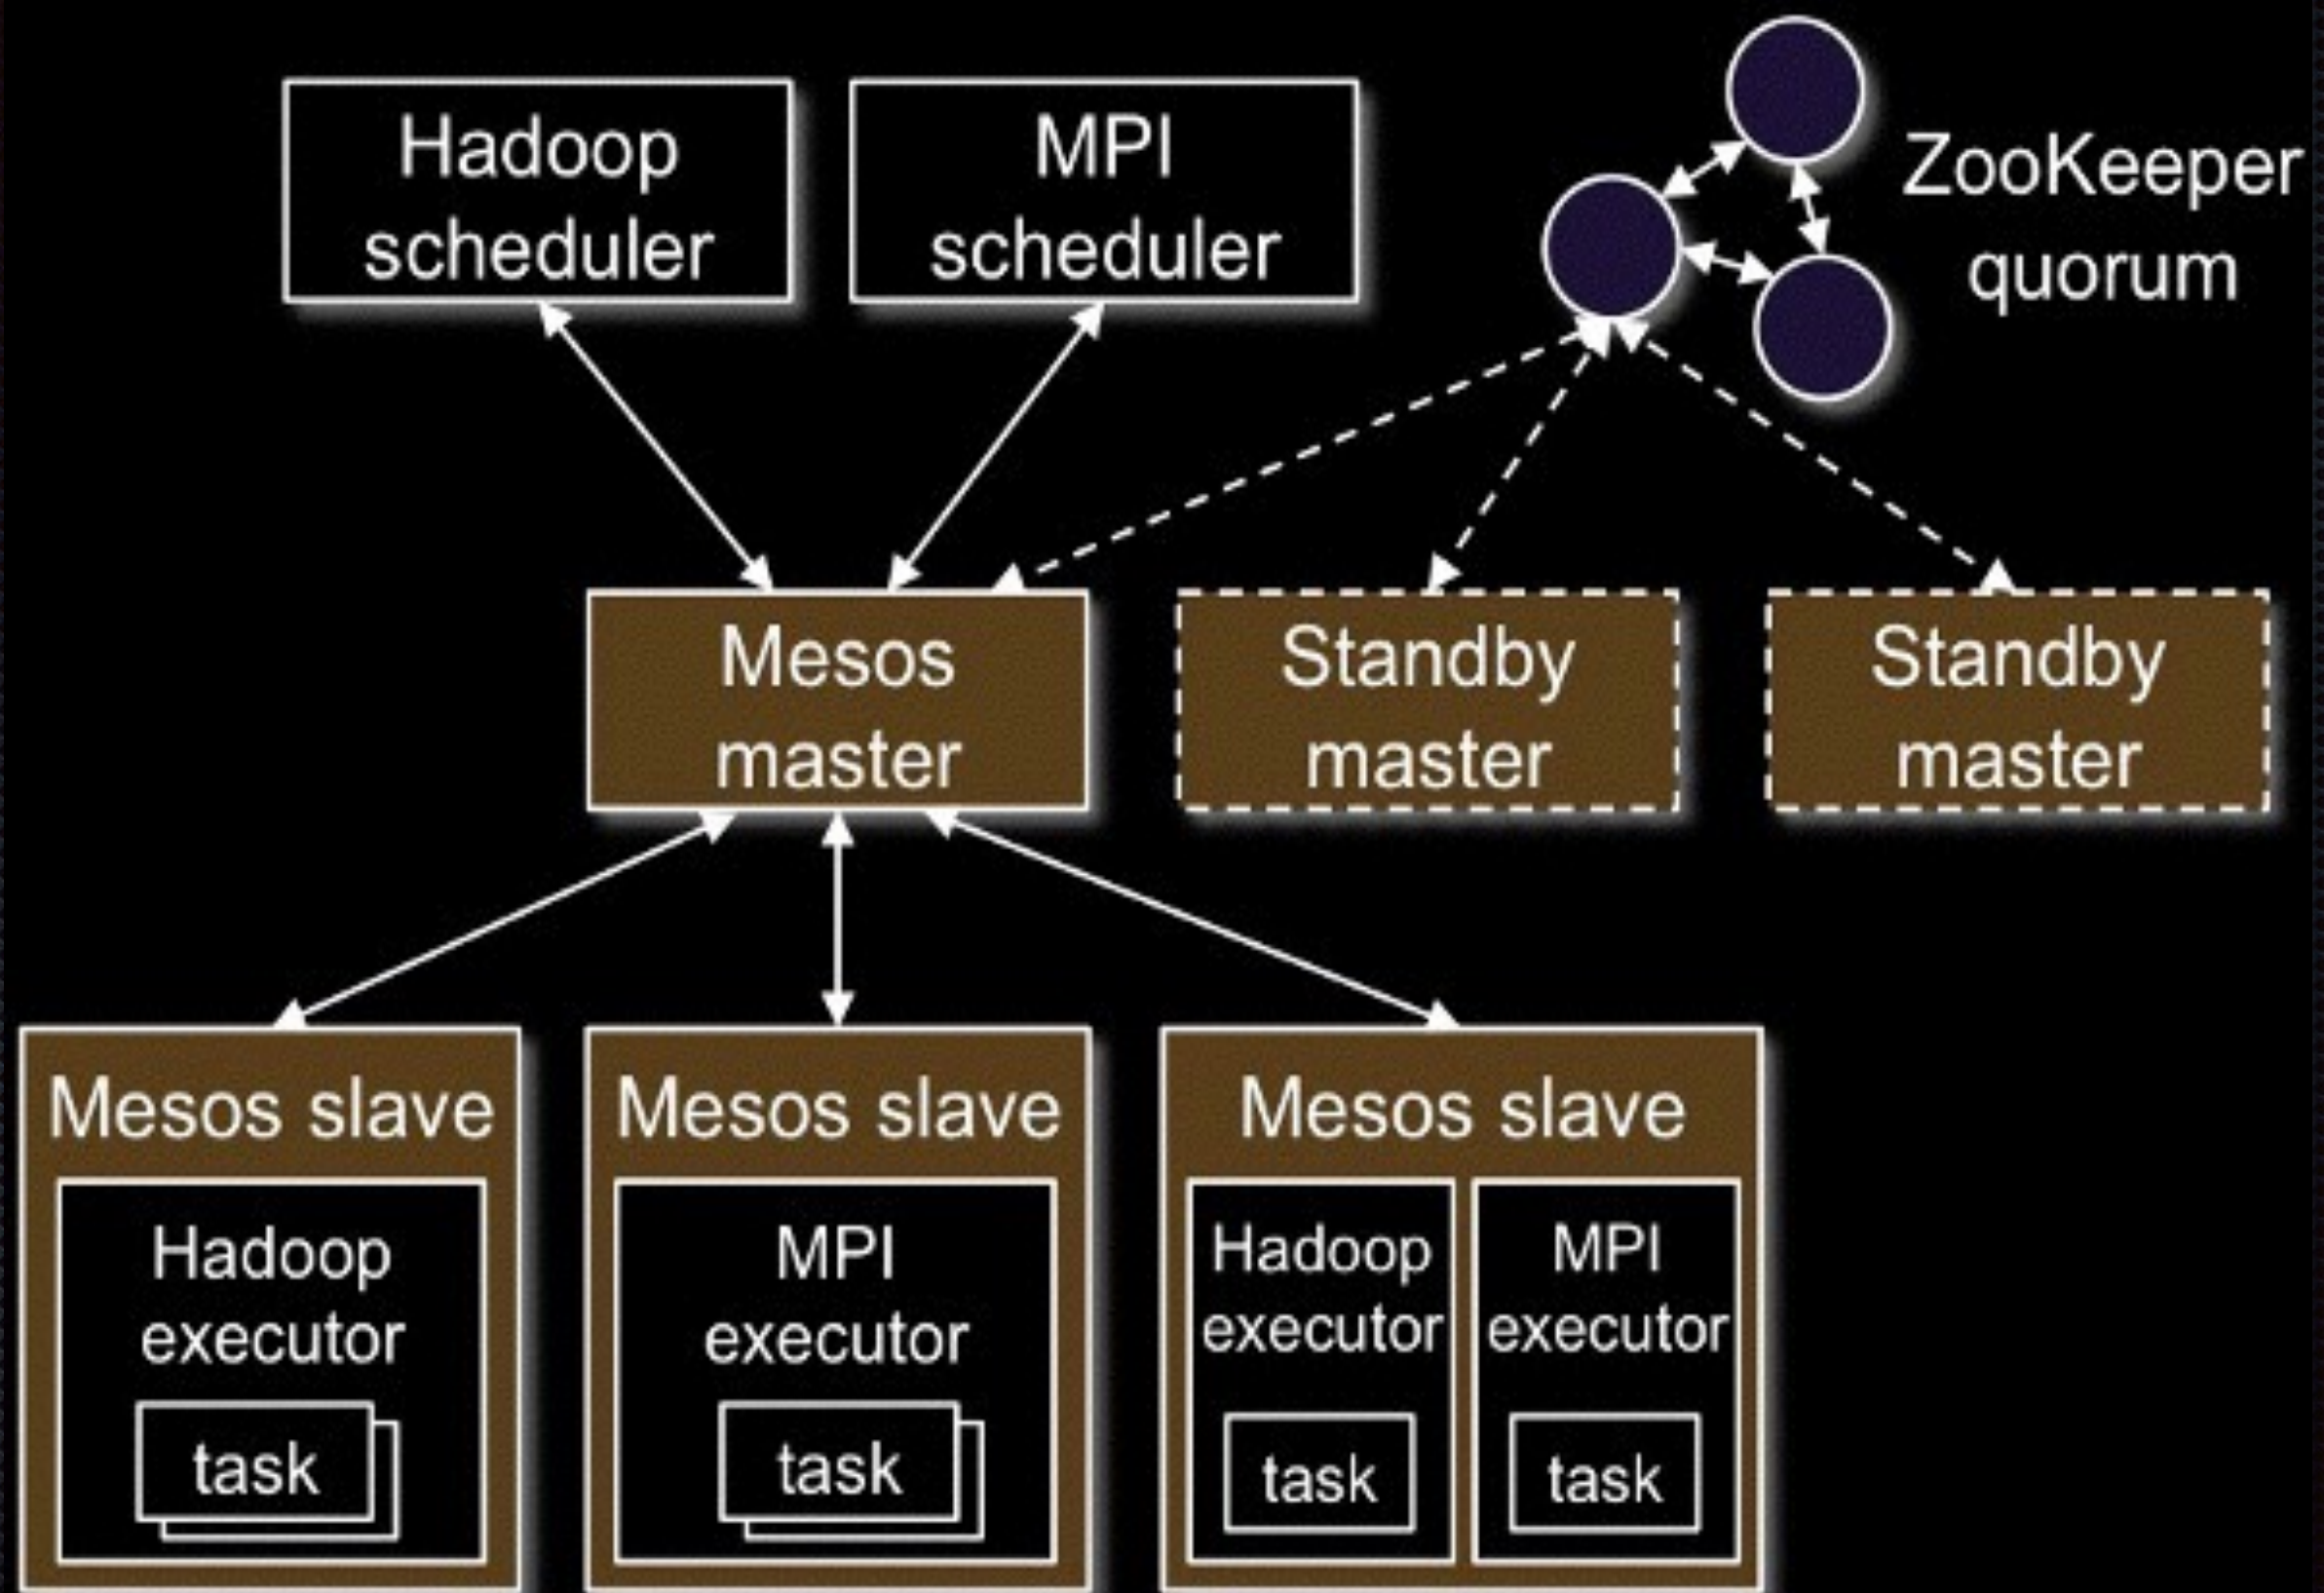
Hadoop scheduler

MPI scheduler

ZooKeeper quorum

Mesos master

Standby master

Standby master

Mesos slave

Hadoop executor

task

Mesos slave

MPI executor

task

Mesos slave

Hadoop executor

task

MPI executor

task